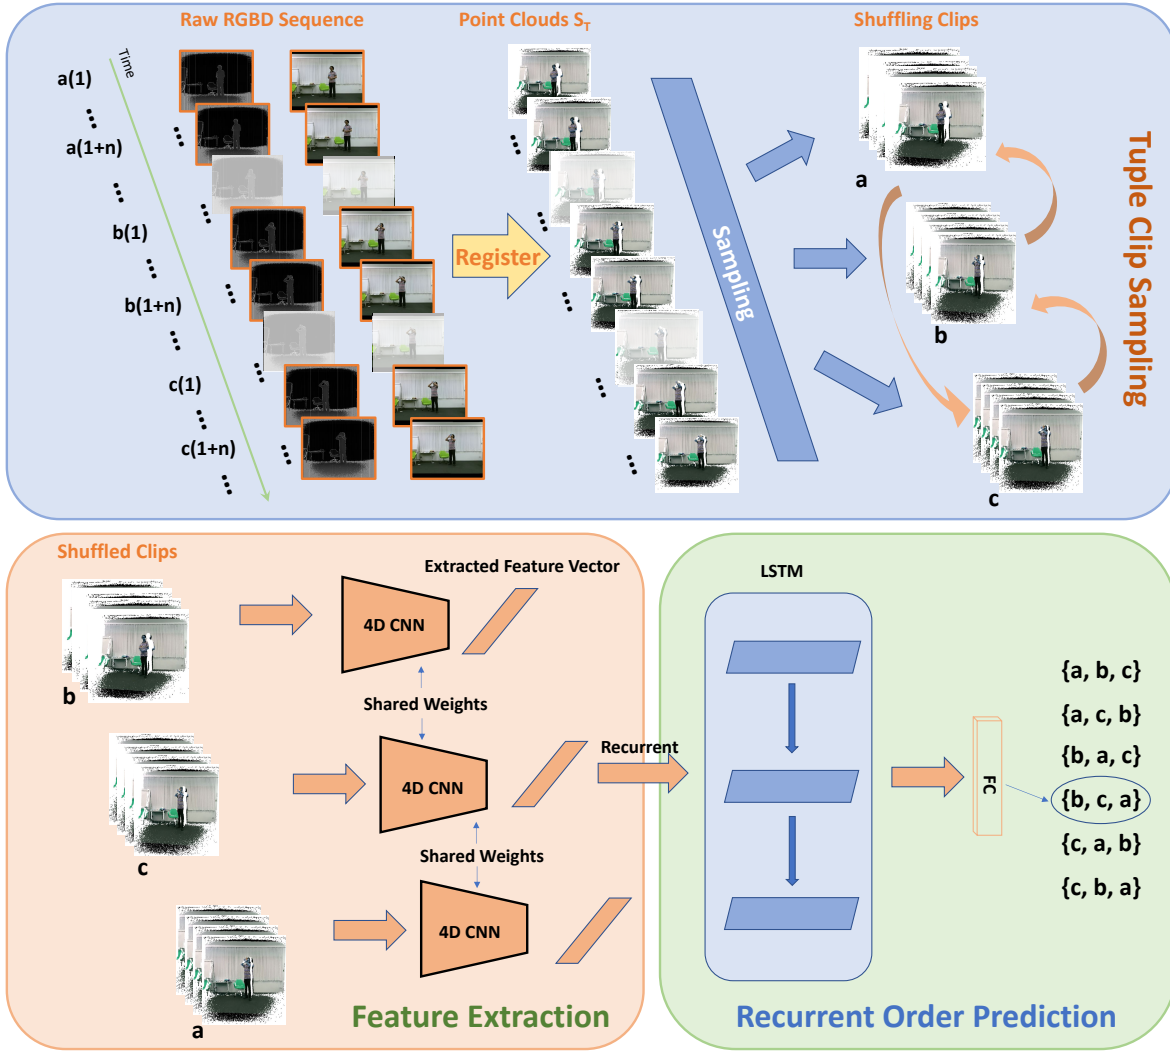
Raw RGBD Sequence

Point Clouds $S_T$

Shuffling Clips

Time

a(1)

a(1+n)

b(1)

b(1+n)

c(1)

c(1+n)

Register

Sampling

a

b

c

Tuple Clip Sampling

Shuffled Clips

Extracted Feature Vector

4D CNN

Shared Weights

4D CNN

Shared Weights

4D CNN

b

c

a

Recurrent

Feature Extraction

LSTM

FC

{a, b, c}

{a, c, b}

{b, a, c}

{b, c, a}

{c, a, b}

{c, b, a}

Recurrent Order Prediction